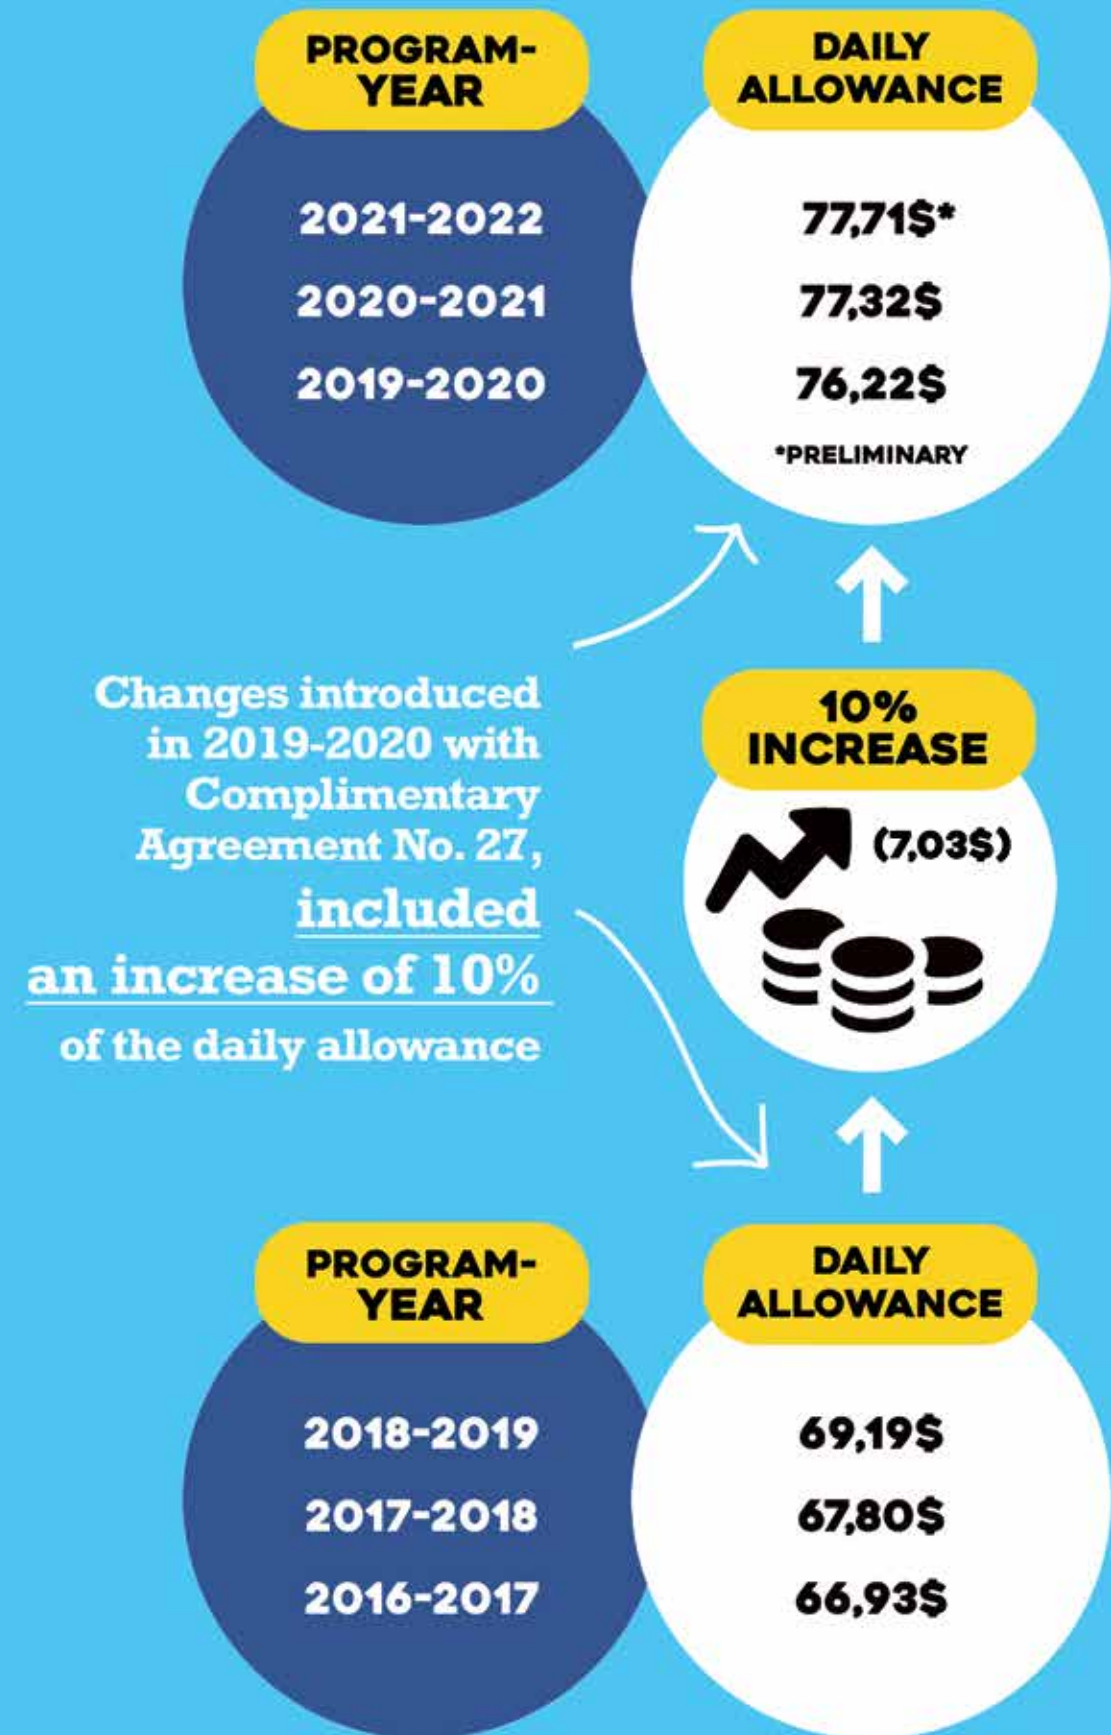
| PROGRAM-YEAR | DAILY ALLOWANCE |
|---|---|
| 2021-2022 | 77,71\$* |
| 2020-2021 | 77,32\$ |
| 2019-2020 | 76,22\$ |

*PRELIMINARY

Changes introduced in 2019-2020 with Complimentary Agreement No. 27, included an increase of 10% of the daily allowance

10% INCREASE

(7,03\$)

| PROGRAM-YEAR | DAILY ALLOWANCE |
|---|---|
| 2018-2019 | 69,19\$ |
| 2017-2018 | 67,80\$ |
| 2016-2017 | 66,93\$ |